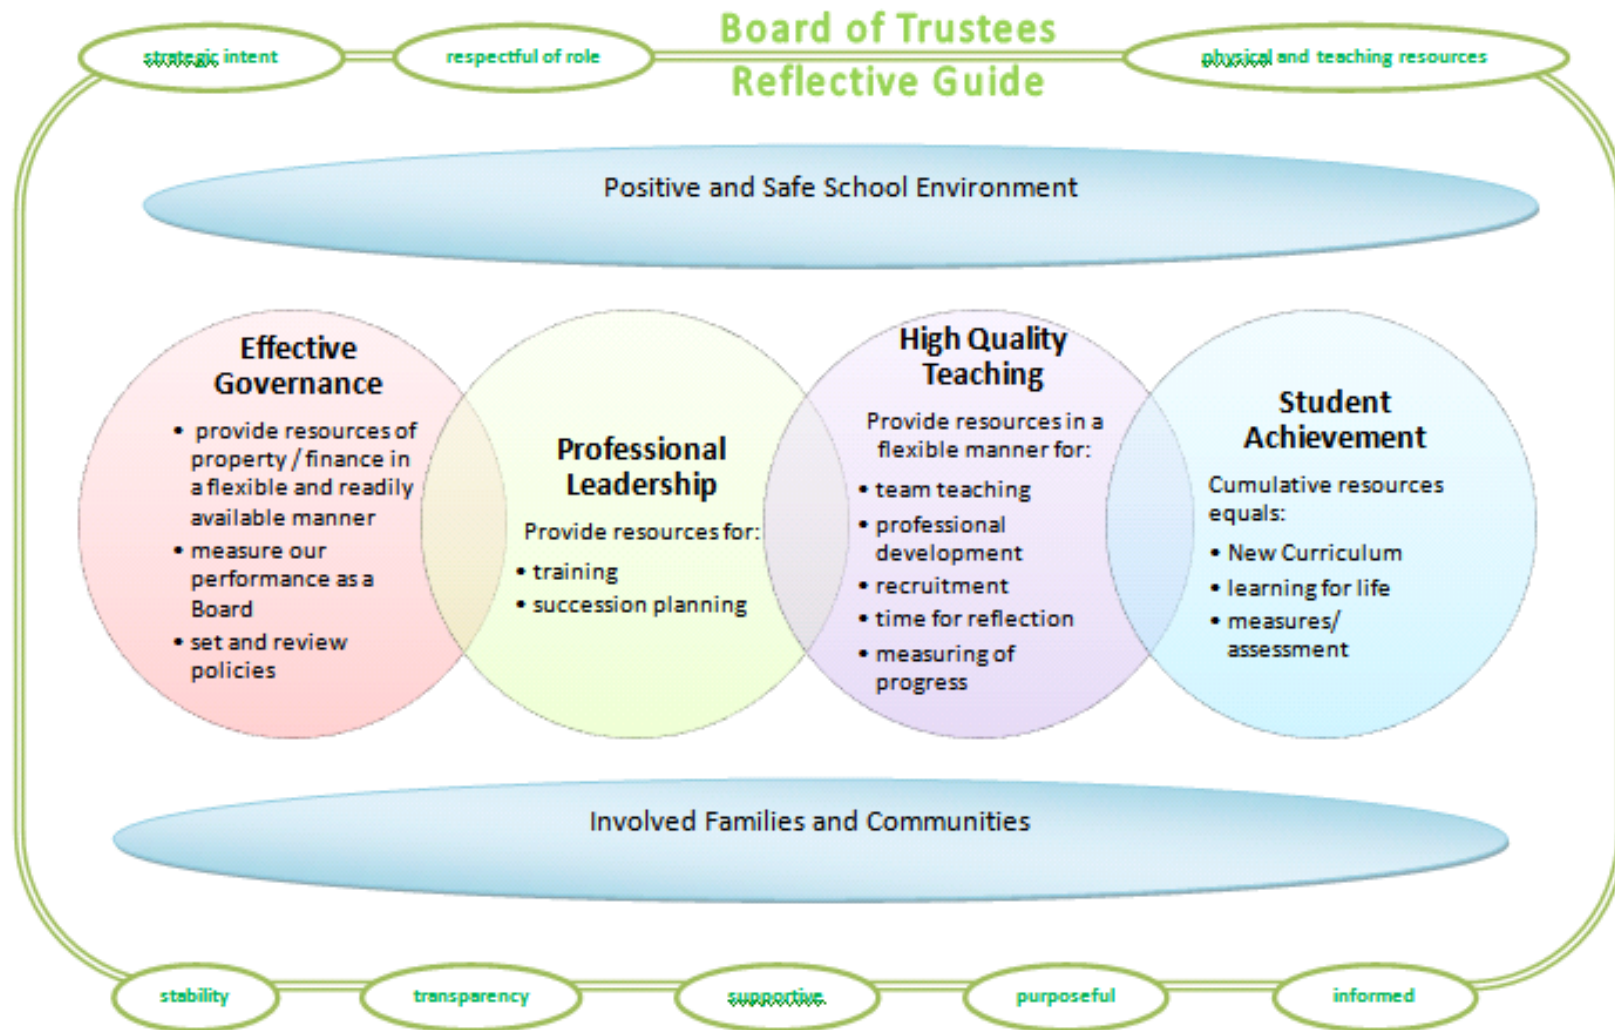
strategic intent

respectful of role

Board of Trustees
Reflective Guide

physical and teaching resources

Positive and Safe School Environment

Effective Governance

• provide resources of property / finance in a flexible and readily available manner
• measure our performance as a Board
• set and review policies

Professional Leadership

Provide resources for:
• training
• succession planning

High Quality Teaching

Provide resources in a flexible manner for:
• team teaching
• professional development
• recruitment
• time for reflection
• measuring of progress

Student Achievement

Cumulative resources equals:
• New Curriculum
• learning for life
• measures/ assessment

Involved Families and Communities

stability

transparency

supportive

purposeful

informed